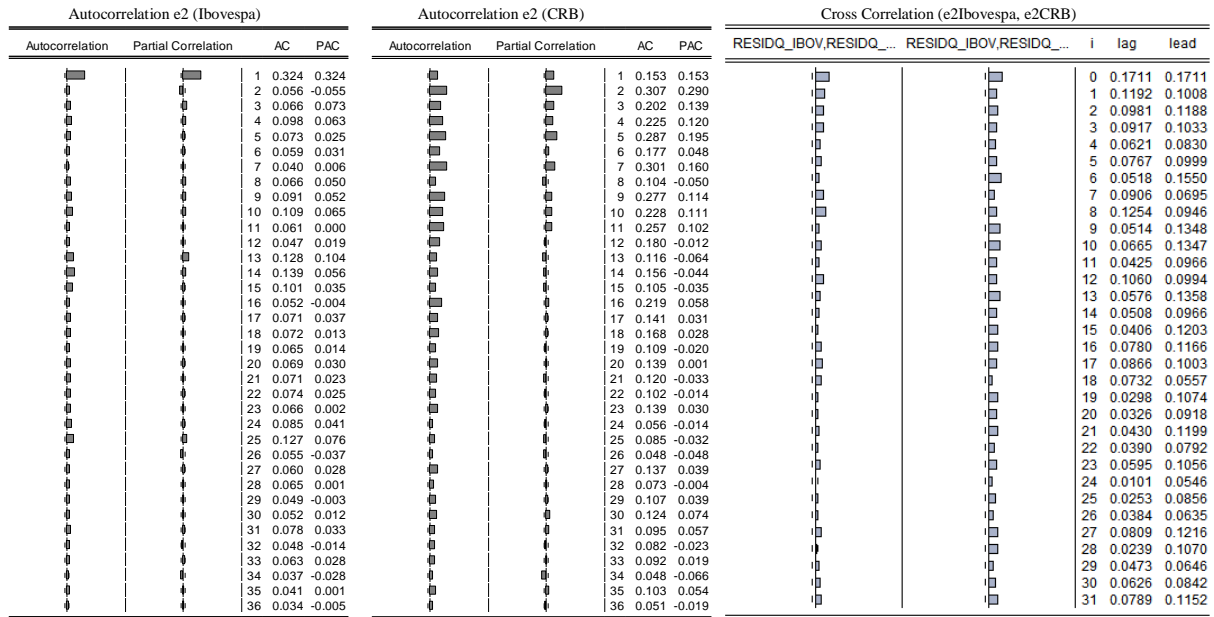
Autocorrelation e2 (Ibovespa)

| Autocorrelation | Partial Correlation | | AC | PAC |
|---|---|---|---|---|
| | | 1 | 0.324 | 0.324 |
| | | 2 | 0.056 | -0.055 |
| | | 3 | 0.066 | 0.073 |
| | | 4 | 0.098 | 0.063 |
| | | 5 | 0.073 | 0.025 |
| | | 6 | 0.059 | 0.031 |
| | | 7 | 0.040 | 0.006 |
| | | 8 | 0.066 | 0.050 |
| | | 9 | 0.091 | 0.052 |
| | | 10 | 0.109 | 0.065 |
| | | 11 | 0.061 | 0.000 |
| | | 12 | 0.047 | 0.019 |
| | | 13 | 0.128 | 0.104 |
| | | 14 | 0.139 | 0.056 |
| | | 15 | 0.101 | 0.035 |
| | | 16 | 0.052 | -0.004 |
| | | 17 | 0.071 | 0.037 |
| | | 18 | 0.072 | 0.013 |
| | | 19 | 0.065 | 0.014 |
| | | 20 | 0.069 | 0.030 |
| | | 21 | 0.071 | 0.023 |
| | | 22 | 0.074 | 0.025 |
| | | 23 | 0.066 | 0.002 |
| | | 24 | 0.085 | 0.041 |
| | | 25 | 0.127 | 0.076 |
| | | 26 | 0.055 | -0.037 |
| | | 27 | 0.060 | 0.028 |
| | | 28 | 0.065 | 0.001 |
| | | 29 | 0.049 | -0.003 |
| | | 30 | 0.052 | 0.012 |
| | | 31 | 0.078 | 0.033 |
| | | 32 | 0.048 | -0.014 |
| | | 33 | 0.063 | 0.028 |
| | | 34 | 0.037 | -0.028 |
| | | 35 | 0.041 | 0.001 |
| | | 36 | 0.034 | -0.005 |

Autocorrelation e2 (CRB)

| Autocorrelation | Partial Correlation | | AC | PAC |
|---|---|---|---|---|
| | | 1 | 0.153 | 0.153 |
| | | 2 | 0.307 | 0.290 |
| | | 3 | 0.202 | 0.139 |
| | | 4 | 0.225 | 0.120 |
| | | 5 | 0.287 | 0.195 |
| | | 6 | 0.177 | 0.048 |
| | | 7 | 0.301 | 0.160 |
| | | 8 | 0.104 | -0.050 |
| | | 9 | 0.277 | 0.114 |
| | | 10 | 0.228 | 0.111 |
| | | 11 | 0.257 | 0.102 |
| | | 12 | 0.180 | -0.012 |
| | | 13 | 0.116 | -0.064 |
| | | 14 | 0.156 | -0.044 |
| | | 15 | 0.105 | -0.035 |
| | | 16 | 0.219 | 0.058 |
| | | 17 | 0.141 | 0.031 |
| | | 18 | 0.168 | 0.028 |
| | | 19 | 0.109 | -0.020 |
| | | 20 | 0.139 | 0.001 |
| | | 21 | 0.120 | -0.033 |
| | | 22 | 0.102 | -0.014 |
| | | 23 | 0.139 | 0.030 |
| | | 24 | 0.056 | -0.014 |
| | | 25 | 0.085 | -0.032 |
| | | 26 | 0.048 | -0.048 |
| | | 27 | 0.137 | 0.039 |
| | | 28 | 0.073 | -0.004 |
| | | 29 | 0.107 | 0.039 |
| | | 30 | 0.124 | 0.074 |
| | | 31 | 0.095 | 0.057 |
| | | 32 | 0.082 | -0.023 |
| | | 33 | 0.092 | 0.019 |
| | | 34 | 0.048 | -0.066 |
| | | 35 | 0.103 | 0.054 |
| | | 36 | 0.051 | -0.019 |

Cross Correlation (e2Ibovespa, e2CRB)

| RESIDQ_IBOV,RESIDQ_... | RESIDQ_IBOV,RESIDQ_... | i | lag | lead |
|---|---|---|---|---|
| | | 0 | 0.1711 | 0.1711 |
| | | 1 | 0.1192 | 0.1008 |
| | | 2 | 0.0981 | 0.1188 |
| | | 3 | 0.0917 | 0.1033 |
| | | 4 | 0.0621 | 0.0830 |
| | | 5 | 0.0767 | 0.0999 |
| | | 6 | 0.0518 | 0.1550 |
| | | 7 | 0.0906 | 0.0695 |
| | | 8 | 0.1254 | 0.0946 |
| | | 9 | 0.0514 | 0.1348 |
| | | 10 | 0.0665 | 0.1347 |
| | | 11 | 0.0425 | 0.0966 |
| | | 12 | 0.1060 | 0.0994 |
| | | 13 | 0.0576 | 0.1358 |
| | | 14 | 0.0508 | 0.0966 |
| | | 15 | 0.0406 | 0.1203 |
| | | 16 | 0.0780 | 0.1166 |
| | | 17 | 0.0866 | 0.1003 |
| | | 18 | 0.0732 | 0.0557 |
| | | 19 | 0.0298 | 0.1074 |
| | | 20 | 0.0326 | 0.0918 |
| | | 21 | 0.0430 | 0.1199 |
| | | 22 | 0.0390 | 0.0792 |
| | | 23 | 0.0595 | 0.1056 |
| | | 24 | 0.0101 | 0.0546 |
| | | 25 | 0.0253 | 0.0856 |
| | | 26 | 0.0384 | 0.0635 |
| | | 27 | 0.0809 | 0.1216 |
| | | 28 | 0.0239 | 0.1070 |
| | | 29 | 0.0473 | 0.0646 |
| | | 30 | 0.0626 | 0.0842 |
| | | 31 | 0.0789 | 0.1152 |